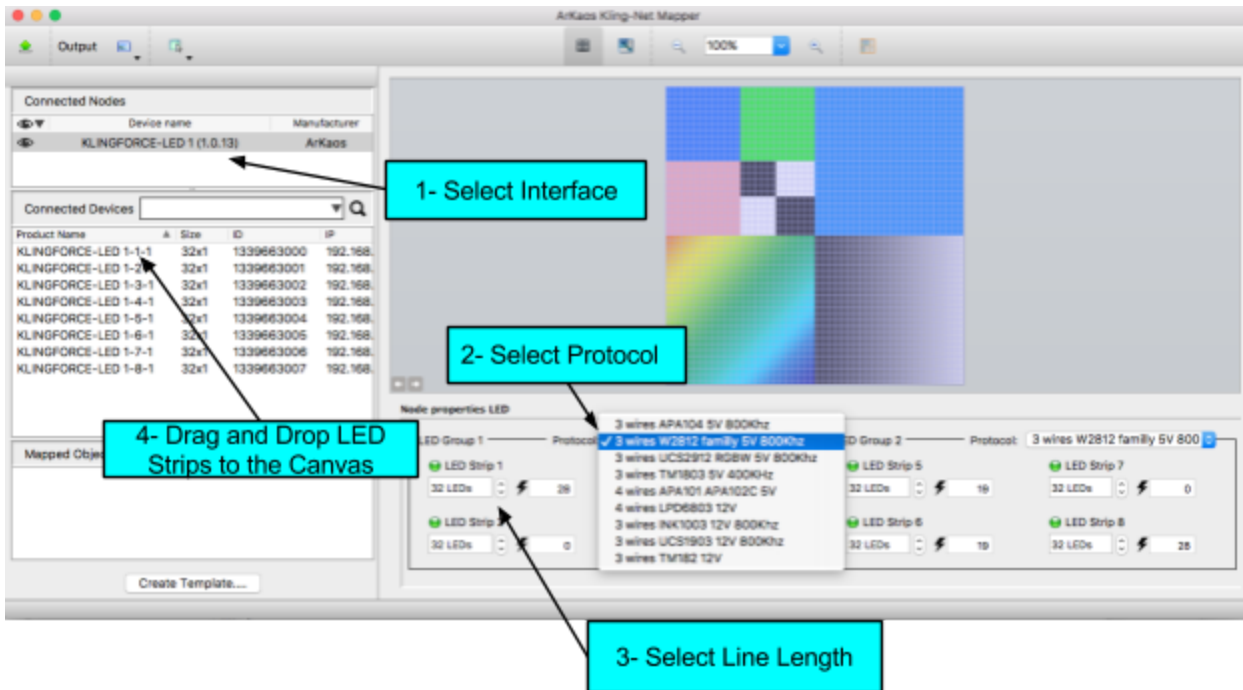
ArKaos Kling-Net Mapper

Output

100%

Connected Nodes

Device name | Manufacturer

KLINGFORCE-LED 1 (1.0.13) ArKaos

1- Select Interface

Connected Devices

| Product Name | Size | ID | IP |
|---|---|---|---|
| KLINGFORCE-LED 1-1-1 | 32x1 | 1339663000 | 192.168. |
| KLINGFORCE-LED 1-2-1 | 32x1 | 1339663001 | 192.168. |
| KLINGFORCE-LED 1-3-1 | 32x1 | 1339663002 | 192.168. |
| KLINGFORCE-LED 1-4-1 | 32x1 | 1339663003 | 192.168. |
| KLINGFORCE-LED 1-5-1 | 32x1 | 1339663004 | 192.168. |
| KLINGFORCE-LED 1-6-1 | 32x1 | 1339663005 | 192.168. |
| KLINGFORCE-LED 1-7-1 | 32x1 | 1339663006 | 192.168. |
| KLINGFORCE-LED 1-8-1 | 32x1 | 1339663007 | 192.168. |

2- Select Protocol

Node properties LED

LED Group 1 Protocol

3 wires APA104 5V 800Khz
✓ 3 wires W2812 familly 5V 800Khz
3 wires UCS2912 RGBW 5V 800Khz
3 wires TM1803 5V 400KHz
4 wires APA101 APA102C 5V
4 wires LPD6803 12V
3 wires INK1003 12V 800Khz
3 wires UCS1903 12V 800Khz
3 wires TM182 12V

ED Group 2 Protocol: 3 wires W2812 familly 5V 800

4- Drag and Drop LED Strips to the Canvas

Mapped Obje

LED Strip 1 32 LEDs 29
LED Strip 32 LEDs 0
LED Strip 5 32 LEDs 19
LED Strip 6 32 LEDs 19
LED Strip 7 32 LEDs 0
LED Strip 8 32 LEDs 28

Create Template....

3- Select Line Length